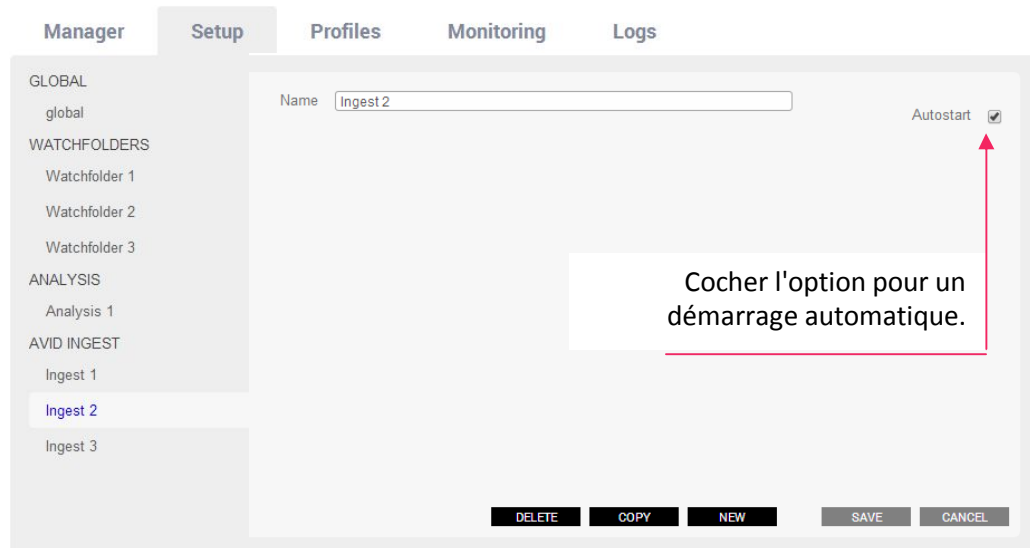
Manager Setup Profiles Monitoring Logs

GLOBAL
global
WATCHFOLDERS
Watchfolder 1
Watchfolder 2
Watchfolder 3
ANALYSIS
Analysis 1
AVID INGEST
Ingest 1
Ingest 2
Ingest 3

Name Ingest 2

Autostart

Cocher l'option pour un démarrage automatique.

DELETE COPY NEW SAVE CANCEL